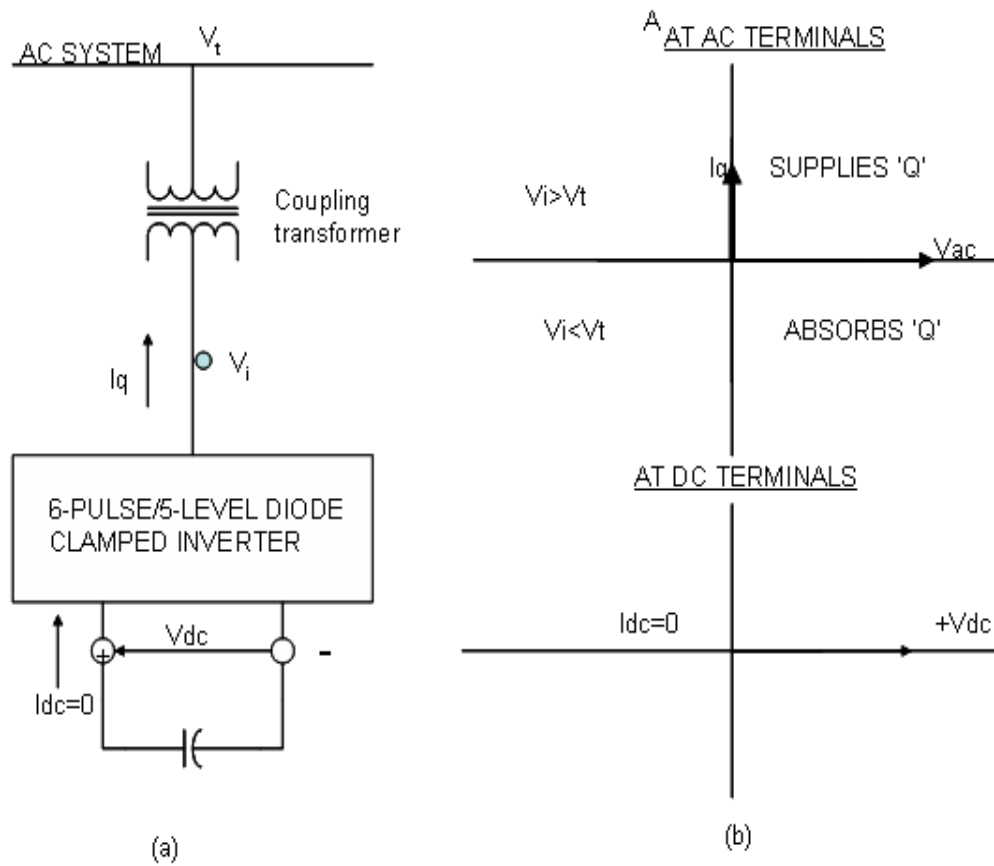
AC SYSTEM $V_t$

Coupling transformer

Iq

$V_i$

6-PULSE/5-LEVEL DIODE CLAMPED INVERTER

Vdc

+

-

Idc=0

(a)

A AT AC TERMINALS

Iq

SUPPLIES 'Q'

Vi>Vt

Vac

Vi<Vt

ABSORBS 'Q'

AT DC TERMINALS

Idc=0

+Vdc

(b)